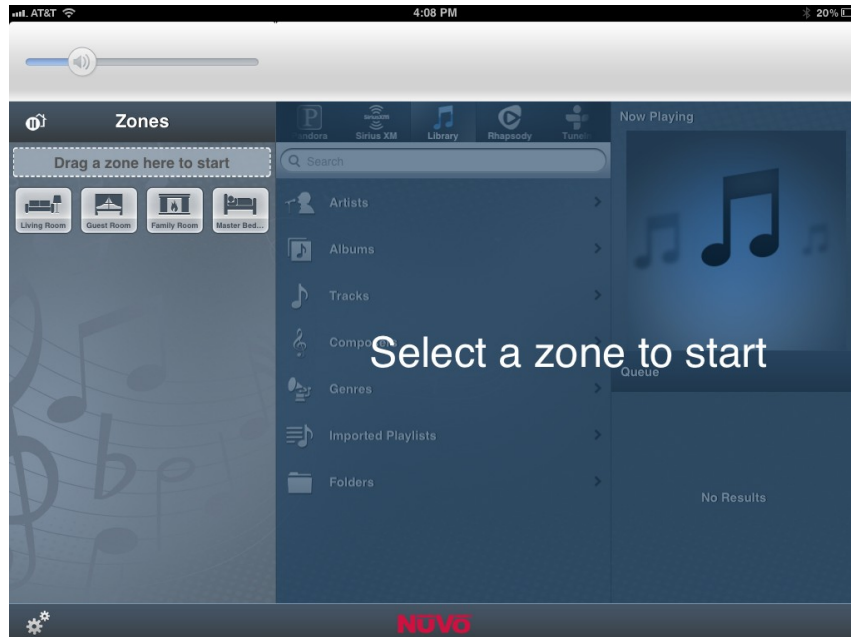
AT&T 4:08 PM 20%

Zones

Drag a zone here to start

Living Room Guest Room Family Room Master Bed...

Pandora Sirius XM Library Rhapsody TuneIn

Now Playing

Search

Artists

Albums

Tracks

Compo

Select a zone to start

Queue

Genres

Imported Playlists

Folders

No Results

NUVO